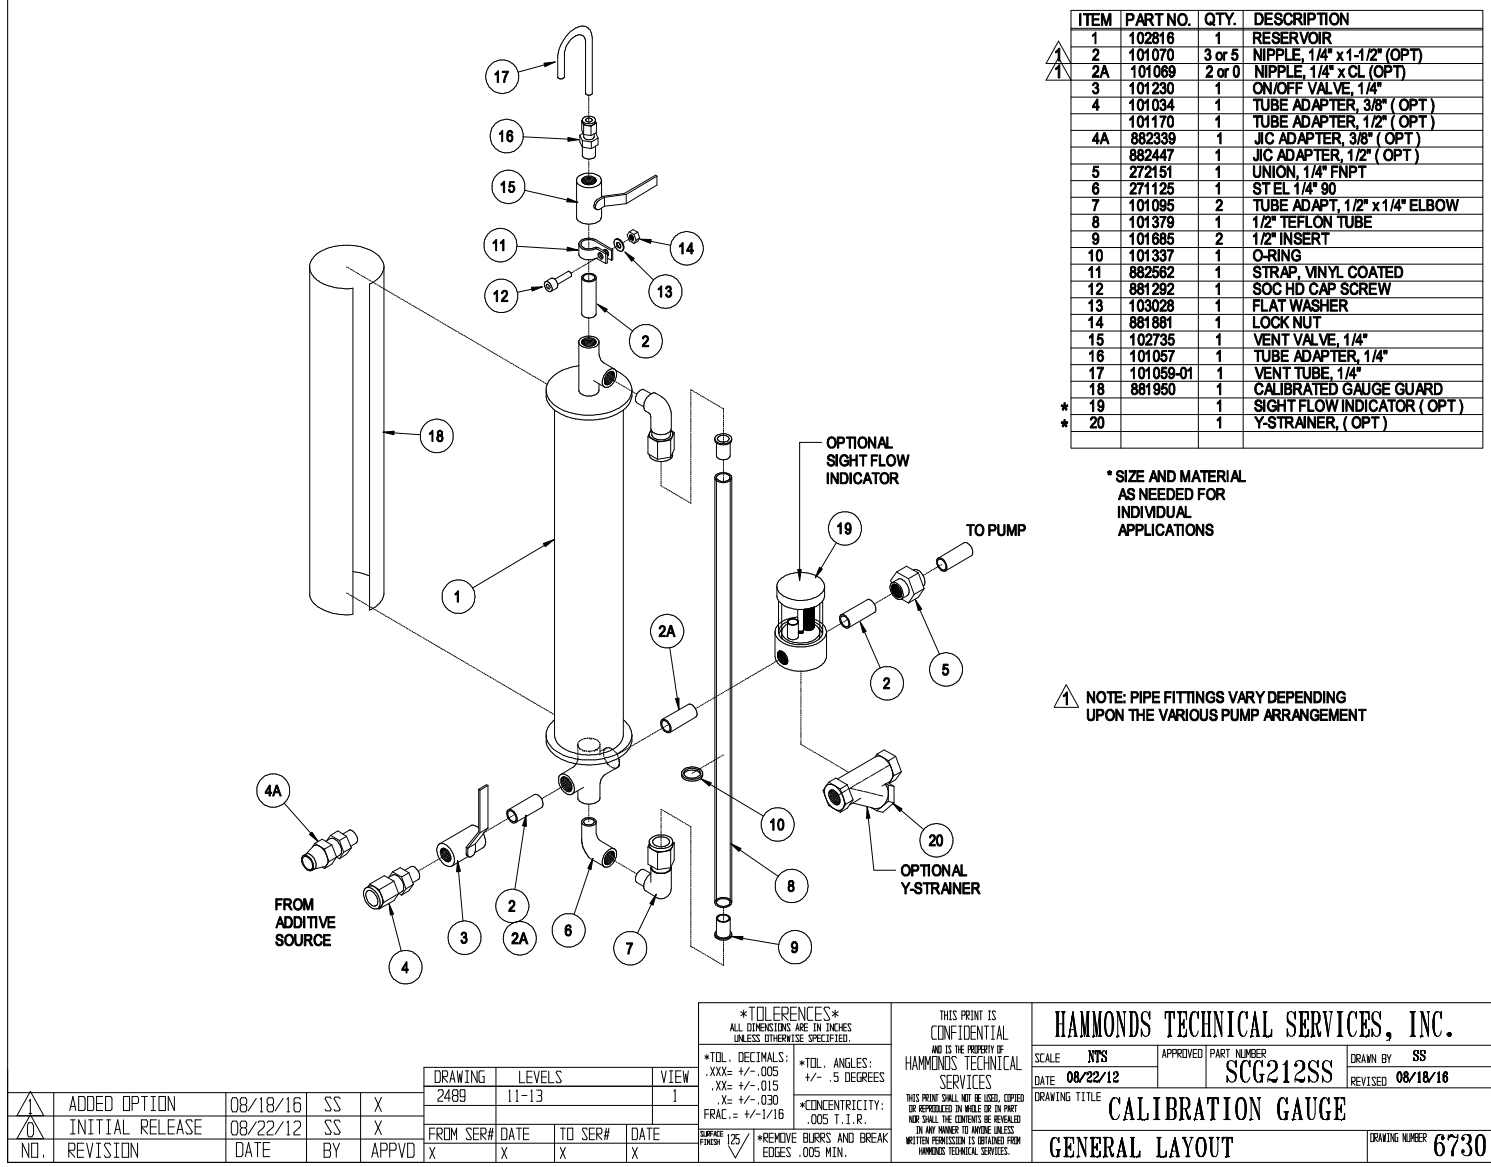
| | ITEM | PART NO. | QTY. | DESCRIPTION |
|---|---|---|---|---|
| | 1 | 102816 | 1 | RESERVOIR |
| 1 | 2 | 101070 | 3 or 5 | NIPPLE, 1/4" x 1-1/2" (OPT) |
| 1 | 2A | 101069 | 2 or 0 | NIPPLE, 1/4" x CL (OPT) |
| | 3 | 101230 | 1 | ON/OFF VALVE, 1/4" |
| | 4 | 101034 | 1 | TUBE ADAPTER, 3/8" ( OPT ) |
| | | 101170 | 1 | TUBE ADAPTER, 1/2" ( OPT ) |
| | 4A | 882339 | 1 | JIC ADAPTER, 3/8" ( OPT ) |
| | | 882447 | 1 | JIC ADAPTER, 1/2" ( OPT ) |
| | 5 | 272151 | 1 | UNION, 1/4" FNPT |
| | 6 | 271125 | 1 | ST EL 1/4" 90 |
| | 7 | 101095 | 2 | TUBE ADAPT, 1/2" x 1/4" ELBOW |
| | 8 | 101379 | 1 | 1/2" TEFLON TUBE |
| | 9 | 101685 | 2 | 1/2" INSERT |
| | 10 | 101337 | 1 | O-RING |
| | 11 | 882562 | 1 | STRAP, VINYL COATED |
| | 12 | 881292 | 1 | SOC HD CAP SCREW |
| | 13 | 103028 | 1 | FLAT WASHER |
| | 14 | 881881 | 1 | LOCK NUT |
| | 15 | 102735 | 1 | VENT VALVE, 1/4" |
| | 16 | 101057 | 1 | TUBE ADAPTER, 1/4" |
| | 17 | 101059-01 | 1 | VENT TUBE, 1/4" |
| | 18 | 881950 | 1 | CALIBRATED GAUGE GUARD |
| * | 19 | | 1 | SIGHT FLOW INDICATOR ( OPT ) |
| * | 20 | | 1 | Y-STRAINER, ( OPT ) |

* SIZE AND MATERIAL AS NEEDED FOR INDIVIDUAL APPLICATIONS

1 NOTE: PIPE FITTINGS VARY DEPENDING UPON THE VARIOUS PUMP ARRANGEMENT

17 16 15 11 14 12 13 2 18 1 OPTIONAL SIGHT FLOW INDICATOR 19 TO PUMP 2A 2 5 4A 10 20 8 FROM ADDITIVE SOURCE 2 3 2A 6 7 9 4 OPTIONAL Y-STRAINER

*TOLERENCES*
ALL DIMENSIONS ARE IN INCHES UNLESS OTHERWISE SPECIFIED.
*TOL. DECIMALS: .XXX= +/-.005 .XX= +/-.015 .X= +/-.030 FRAC.= +/-1/16
*TOL. ANGLES: +/- .5 DEGREES
*CONCENTRICITY: .005 T.I.R.
SURFACE FINISH 125
*REMOVE BURRS AND BREAK EDGES .005 MIN.

THIS PRINT IS CONFIDENTIAL AND IS THE PROPERTY OF HAMMONDS TECHNICAL SERVICES
THIS PRINT SHALL NOT BE USED, COPIED OR REPRODUCED IN WHOLE OR IN PART NOR SHALL THE CONTENTS BE REVEALED IN ANY MANNER TO ANYONE UNLESS WRITTEN PERMISSION IS OBTAINED FROM HAMMONDS TECHNICAL SERVICES.

HAMMONDS TECHNICAL SERVICES, INC.
SCALE NTS | APPROVED | PART NUMBER SCG212SS | DRAWN BY SS
DATE 08/22/12 | REVISED 08/18/16
DRAWING TITLE CALIBRATION GAUGE
GENERAL LAYOUT | DRAWING NUMBER 6730

| DRAWING | LEVELS | | VIEW |
|---|---|---|---|
| 2489 | 11-13 | | 1 |
| FROM SER# | DATE | TO SER# | DATE |
| X | X | X | X |

| NO. | REVISION | DATE | BY | APPVD |
|---|---|---|---|---|
| 1 | ADDED OPTION | 08/18/16 | SS | X |
| 0 | INITIAL RELEASE | 08/22/12 | SS | X |